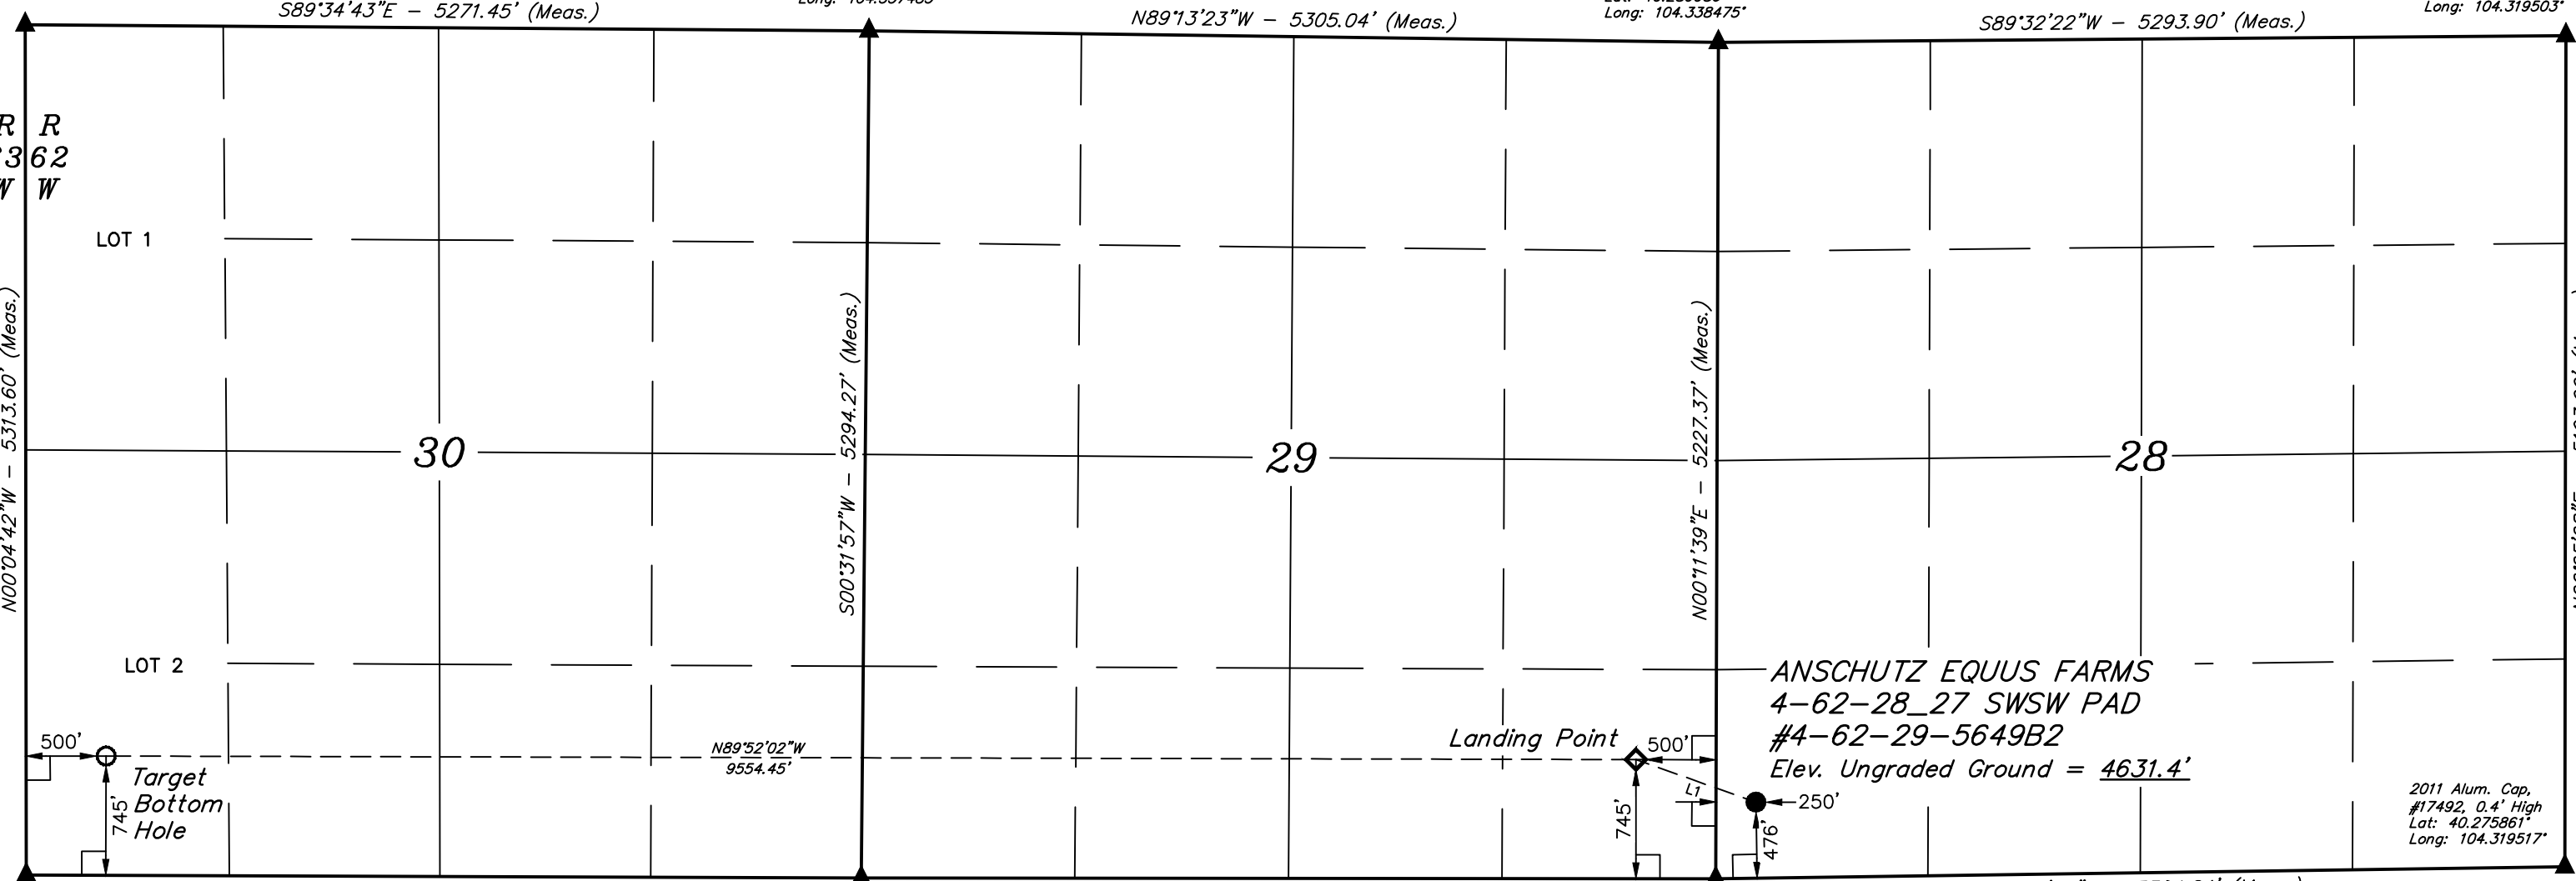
S89°34'43"E – 5271.45' (Meas.)
Long: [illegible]
N89°13'23"W – 5305.04' (Meas.)
Long: 104.338475°
S89°32'22"W – 5293.90' (Meas.)
Long: 104.319503°

R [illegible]3 W
R 62 W

LOT 1

N00°04'42"W – 5313.60' (Meas.)

30

S00°31'57"W – 5294.27' (Meas.)

29

N00°11'39"E – 5227.37' (Meas.)

28

LOT 2

ANSCHUTZ EQUUS FARMS
4-62-28_27 SWSW PAD
#4-62-29-5649B2
Elev. Ungraded Ground = 4631.4'

500'
Target Bottom Hole
745'

N89°52'02"W
9554.45'

Landing Point
500'
L1
745'
250'
476'

2011 Alum. Cap, #17492, 0.4' High
Lat: 40.275861°
Long: 104.319517°